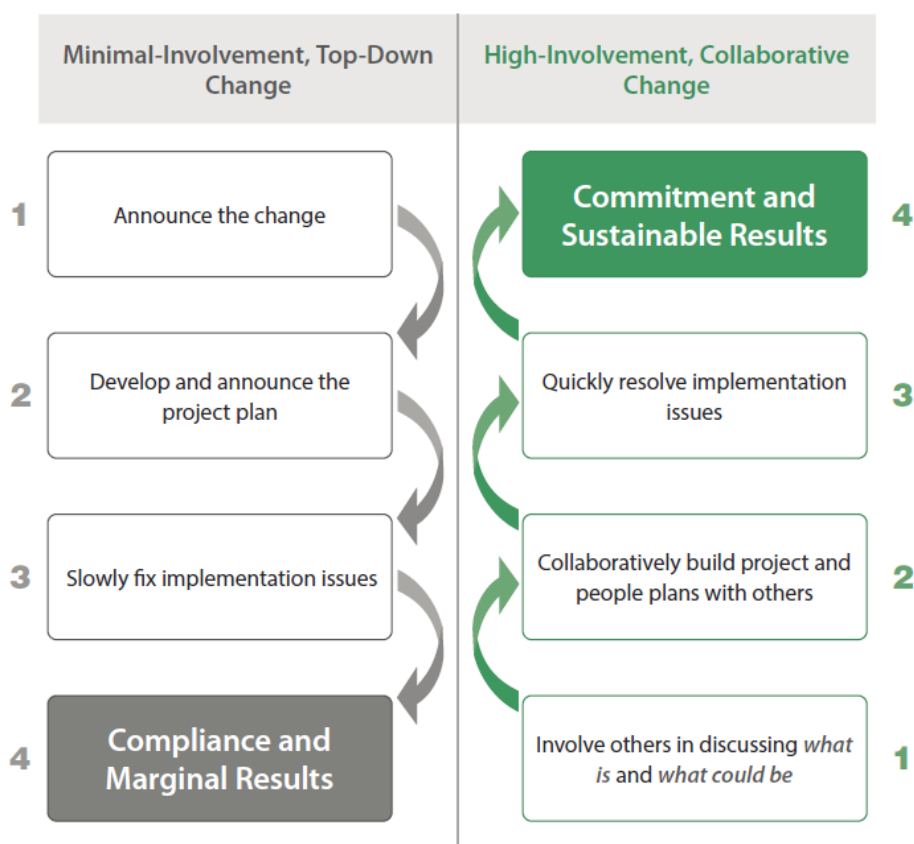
Minimal-Involvement, Top-Down Change

1 Announce the change

2 Develop and announce the project plan

3 Slowly fix implementation issues

4 Compliance and Marginal Results

High-Involvement, Collaborative Change

Commitment and Sustainable Results 4

Quickly resolve implementation issues 3

Collaboratively build project and people plans with others 2

Involve others in discussing what is and what could be 1